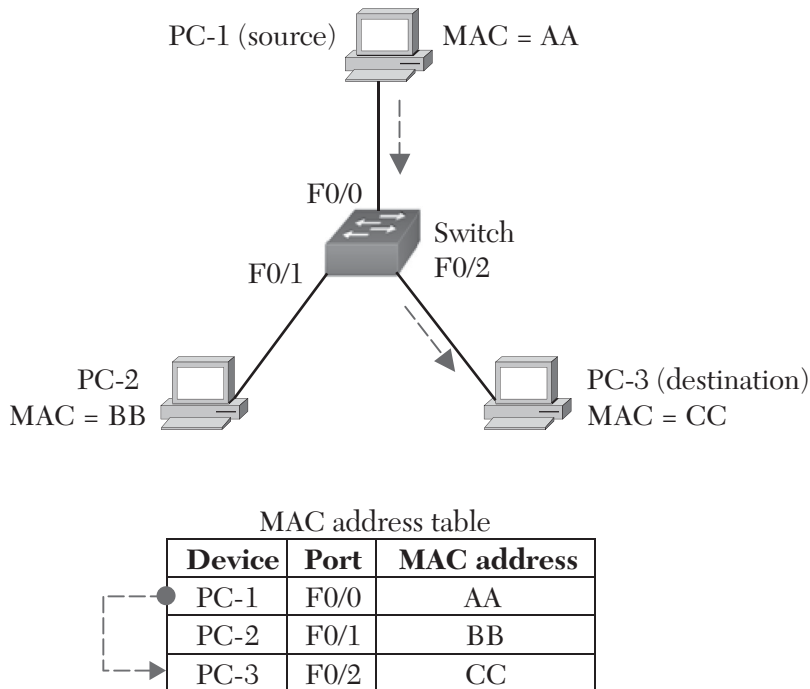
PC-1 (source)
MAC = AA

F0/0
Switch
F0/2
F0/1

PC-2
MAC = BB

PC-3 (destination)
MAC = CC

MAC address table

| Device | Port | MAC address |
|---|---|---|
| PC-1 | F0/0 | AA |
| PC-2 | F0/1 | BB |
| PC-3 | F0/2 | CC |